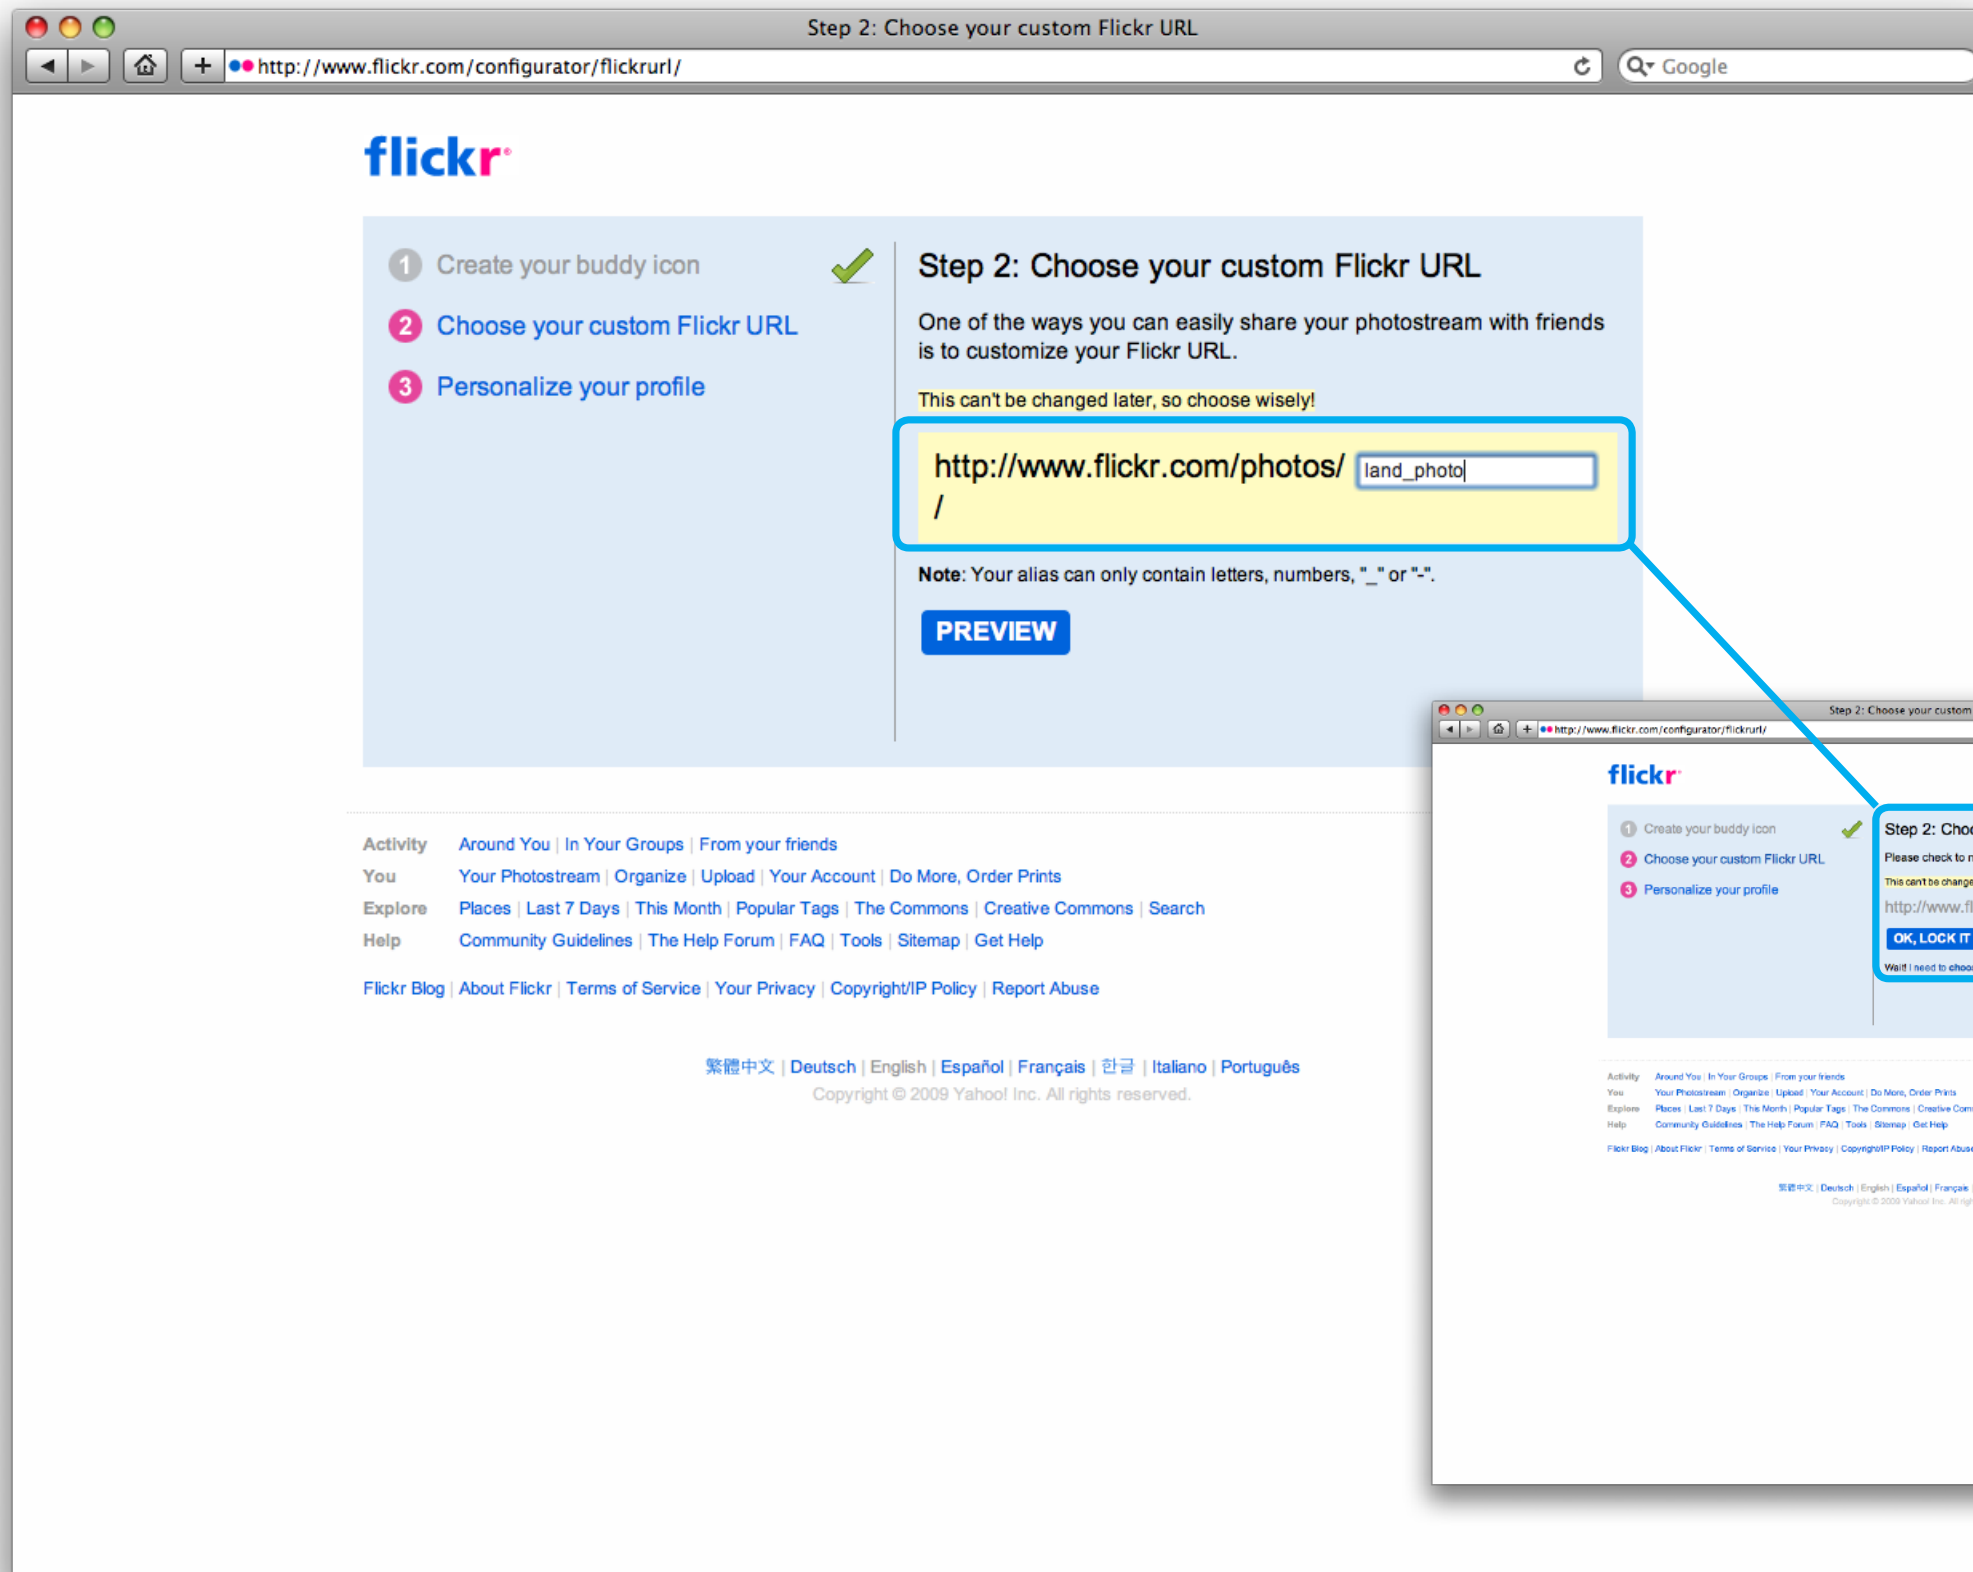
Step 2: Choose your custom Flickr URL

http://www.flickr.com/configurator/flickrurl/

Google

flickr

1 Create your buddy icon

2 Choose your custom Flickr URL

3 Personalize your profile

Step 2: Choose your custom Flickr URL

One of the ways you can easily share your photostream with friends is to customize your Flickr URL.

This can't be changed later, so choose wisely!

http://www.flickr.com/photos/ land_photo /

Note: Your alias can only contain letters, numbers, "_" or "-".

PREVIEW

Activity Around You | In Your Groups | From your friends
You Your Photostream | Organize | Upload | Your Account | Do More, Order Prints
Explore Places | Last 7 Days | This Month | Popular Tags | The Commons | Creative Commons | Search
Help Community Guidelines | The Help Forum | FAQ | Tools | Sitemap | Get Help

Flickr Blog | About Flickr | Terms of Service | Your Privacy | Copyright/IP Policy | Report Abuse

繁體中文 | Deutsch | English | Español | Français | 한글 | Italiano | Português

Copyright © 2009 Yahoo! Inc. All rights reserved.

Step 2: Choose your custom

http://www.flickr.com/configurator/flickrurl/

flickr

Create your buddy icon

Choose your custom Flickr URL

Personalize your profile

Step 2: Choo

Please check to m

This can't be change

http://www.fl

OK, LOCK IT

Wait! I need to choo

Activity Around You | In Your Groups | From your friends
You Your Photostream | Organize | Upload | Your Account | Do More, Order Prints
Explore Places | Last 7 Days | This Month | Popular Tags | The Commons | Creative Com
Help Community Guidelines | The Help Forum | FAQ | Tools | Sitemap | Get Help

Flickr Blog | About Flickr | Terms of Service | Your Privacy | Copyright/IP Policy | Report Abuse

繁體中文 | Deutsch | English | Español | Français |

Copyright © 2009 Yahoo! Inc. All righ